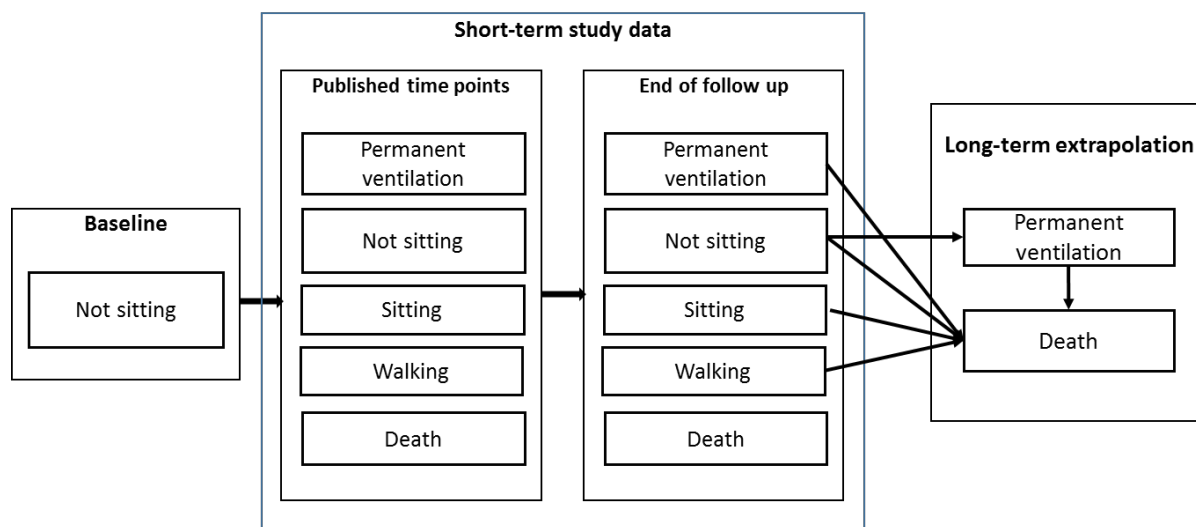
Short-term study data

Baseline

Not sitting

Published time points

Permanent ventilation

Not sitting

Sitting

Walking

Death

End of follow up

Permanent ventilation

Not sitting

Sitting

Walking

Death

Long-term extrapolation

Permanent ventilation

Death